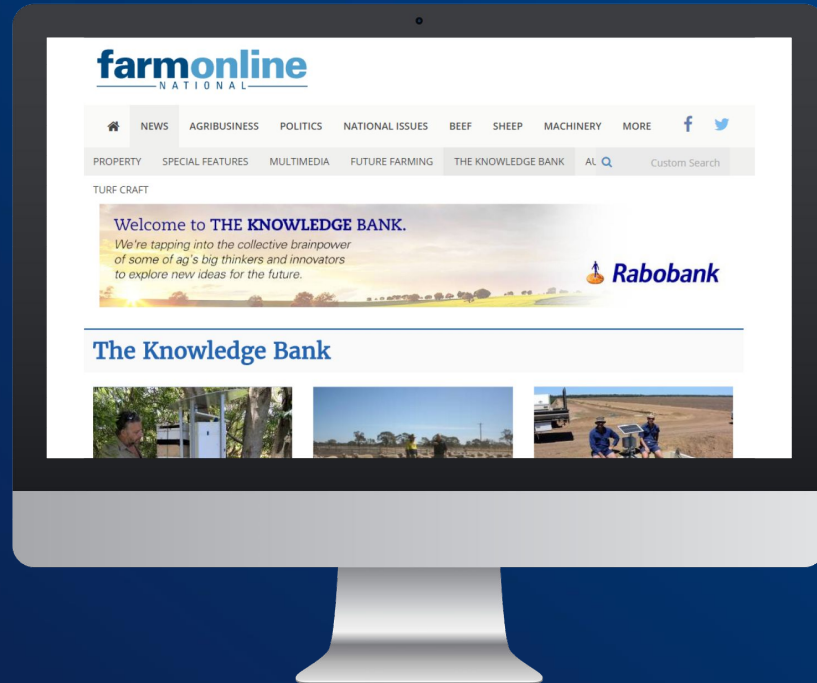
farmonline
NATIONAL

NEWS AGRIBUSINESS POLITICS NATIONAL ISSUES BEEF SHEEP MACHINERY MORE

PROPERTY SPECIAL FEATURES MULTIMEDIA FUTURE FARMING THE KNOWLEDGE BANK AL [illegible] Custom Search

TURF CRAFT

Welcome to THE KNOWLEDGE BANK.
We're tapping into the collective brainpower of some of ag's big thinkers and innovators to explore new ideas for the future.

Rabobank

The Knowledge Bank